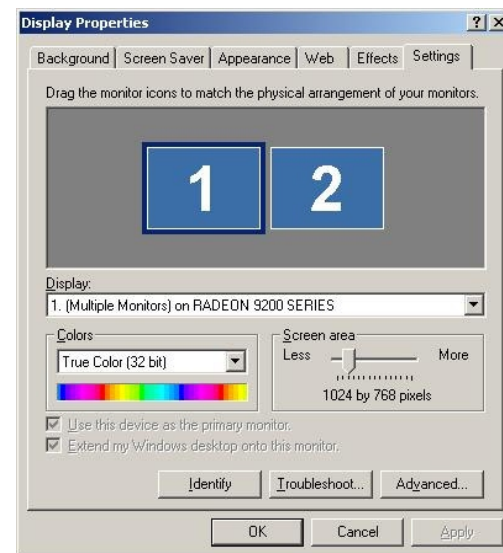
Display Properties

?

Background | Screen Saver | Appearance | Web | Effects | Settings

Drag the monitor icons to match the physical arrangement of your monitors.

1

2

Display:

1. (Multiple Monitors) on RADEON 9200 SERIES

Colors

True Color (32 bit)

Screen area

Less

More

1024 by 768 pixels

Use this device as the primary monitor.

Extend my Windows desktop onto this monitor.

Identify

Troubleshoot...

Advanced...

OK

Cancel

Apply